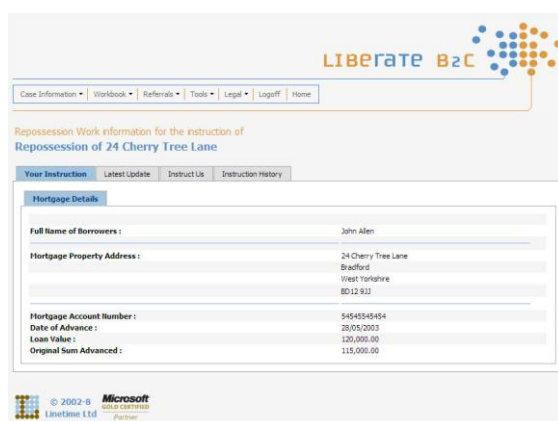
LIBeraTe B2C

Case Information ▾ | Workbook ▾ | Referrals ▾ | Tools ▾ | Legal ▾ | Logoff | Home

Repossession Work information for the instruction of
Repossession of 24 Cherry Tree Lane

Your Instruction | Latest Update | Instruct Us | Instruction History

Mortgage Details

| | |
|---|---|
| Full Name of Borrowers : | John Allen |
| Mortgage Property Address : | 24 Cherry Tree Lane<br>Bradford<br>West Yorkshire<br>BD12 9JJ |
| Mortgage Account Number : | 54545545454 |
| Date of Advance : | 28/05/2003 |
| Loan Value : | 120,000.00 |
| Original Sum Advanced : | 115,000.00 |

© 2002-8 Linetime Ltd

Microsoft GOLD CERTIFIED Partner